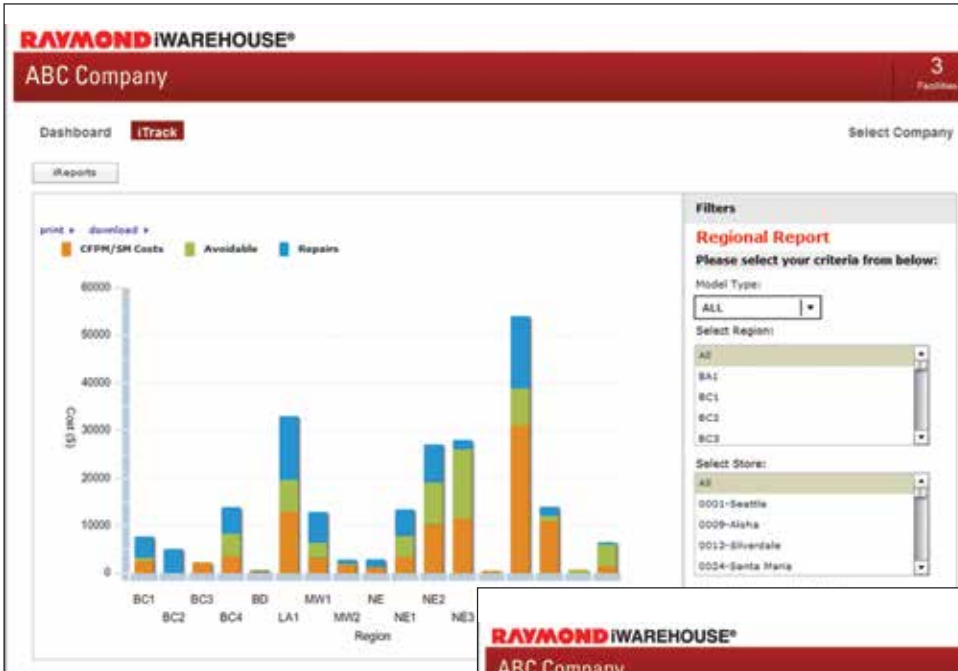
RAYMOND iWAREHOUSE®

ABC Company

3
Facilities

Dashboard iTrack

Select Company

iReports

print ▸ download ▸

CFPM/SM Costs Avoidable Repairs

60000
50000
40000
30000
20000
10000
0

Cost ($)

BC1 BC2 BC3 BC4 BD LA1 MW1 MW2 NE NE1 NE2 NE3

Region

Filters

Regional Report

Please select your criteria from below:

Model Type:

ALL

Select Region:

All
BA1
BC1
BC2
BC3

Select Store:

All
0001-Seattle
0009-Aloha
0013-Silverdale
0024-Santa Maria

RAYMOND iWAREHOUSE®

ABC Company